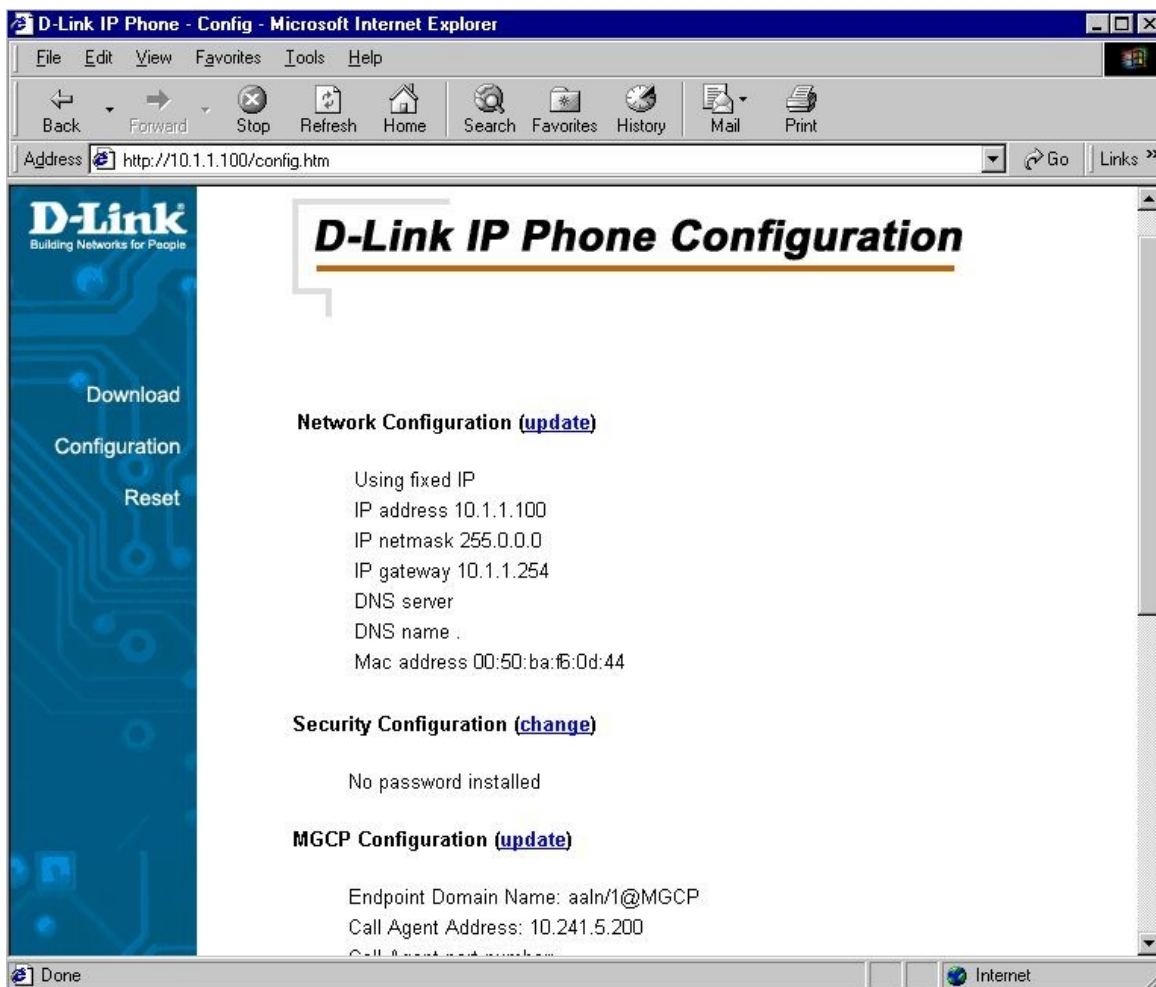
D-Link IP Phone - Config - Microsoft Internet Explorer

File Edit View Favorites Tools Help

Back Forward Stop Refresh Home Search Favorites History Mail Print

Address http://10.1.1.100/config.htm Go Links »

D-Link
Building Networks for People

Download

Configuration

Reset

D-Link IP Phone Configuration

Network Configuration (update)

Using fixed IP
IP address 10.1.1.100
IP netmask 255.0.0.0
IP gateway 10.1.1.254
DNS server
DNS name .
Mac address 00:50:ba:f6:0d:44

Security Configuration (change)

No password installed

MGCP Configuration (update)

Endpoint Domain Name: aaln/1@MGCP
Call Agent Address: 10.241.5.200
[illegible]

Done Internet